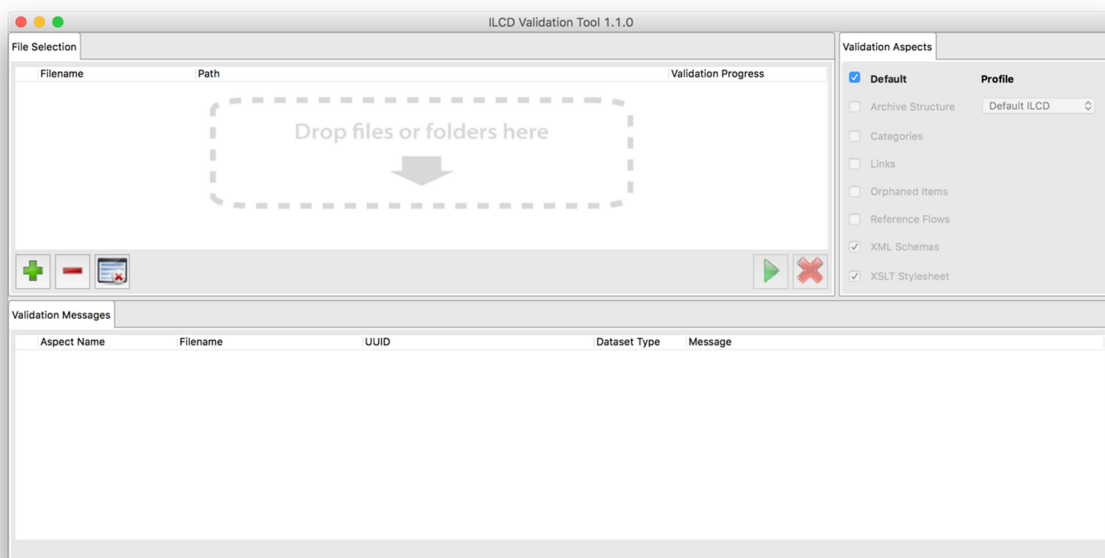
ILCD Validation Tool 1.1.0

File Selection

| Filename | Path | Validation Progress |
|---|---|---|

Drop files or folders here

Validation Aspects

Default
Profile
Archive Structure
Default ILCD
Categories
Links
Orphaned Items
Reference Flows
XML Schemas
XSLT Stylesheet

Validation Messages

| Aspect Name | Filename | UUID | Dataset Type | Message |
|---|---|---|---|---|